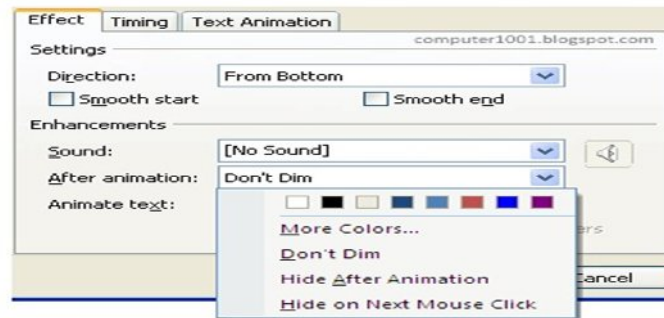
Effect Timing Text Animation
Settings
computer1001.blogspot.com
Direction: From Bottom
Smooth start Smooth end
Enhancements
Sound: [No Sound]
After animation: Don't Dim
Animate text:
More Colors...
Don't Dim
Hide After Animation
Hide on Next Mouse Click
ers
ancel